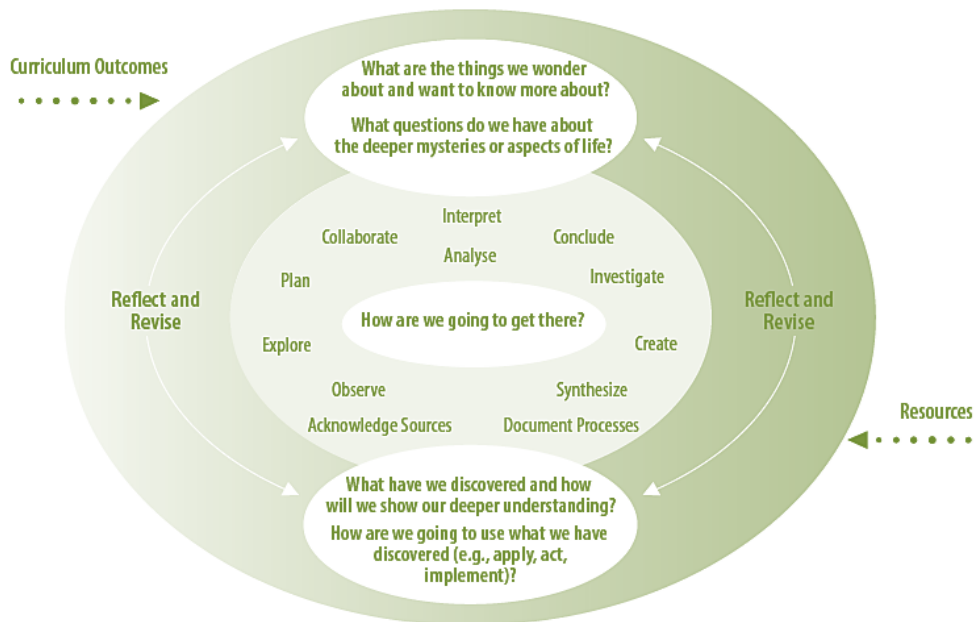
Curriculum Outcomes

What are the things we wonder about and want to know more about?

What questions do we have about the deeper mysteries or aspects of life?

Reflect and Revise

Reflect and Revise

Interpret

Collaborate

Conclude

Analyse

Plan

Investigate

How are we going to get there?

Explore

Create

Observe

Synthesize

Acknowledge Sources

Document Processes

Resources

What have we discovered and how will we show our deeper understanding?

How are we going to use what we have discovered (e.g., apply, act, implement)?